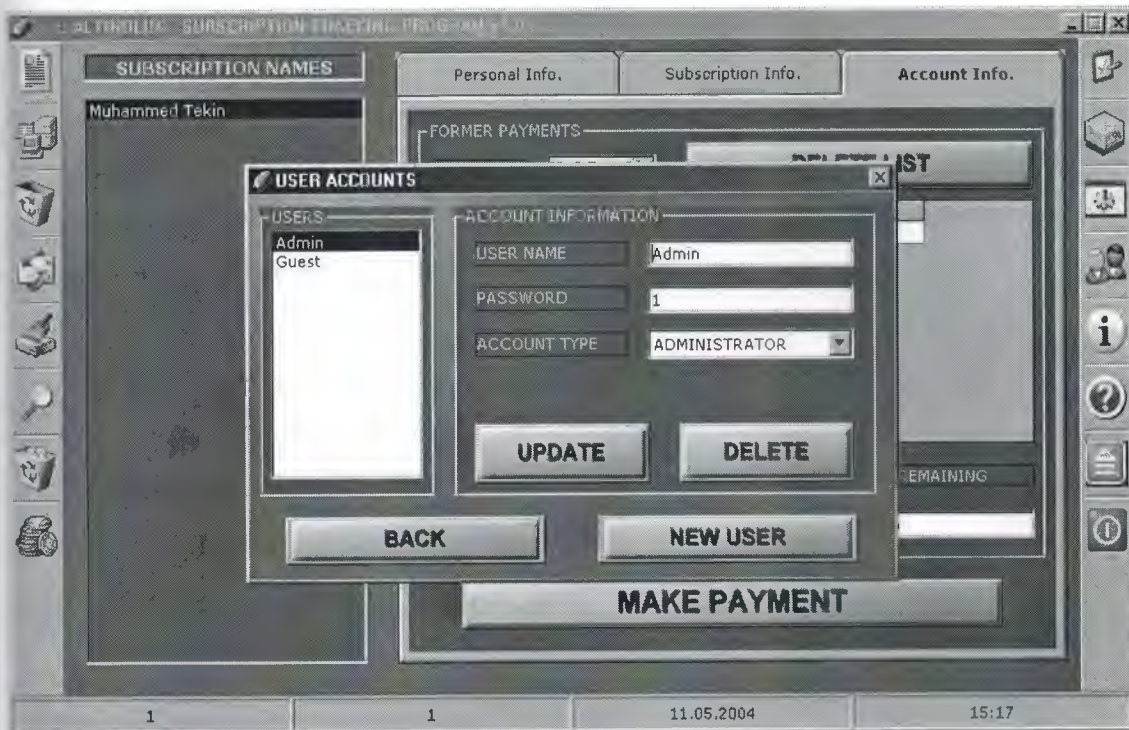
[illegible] SUBSCRIPTION TRACKING PROGRAM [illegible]

SUBSCRIPTION NAMES

Muhammed Tekin

Personal Info.

Subscription Info.

Account Info.

FORMER PAYMENTS

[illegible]IST

USER ACCOUNTS

USERS

Admin
Guest

ACCOUNT INFORMATION

USER NAME

Admin

PASSWORD

1

ACCOUNT TYPE

ADMINISTRATOR

UPDATE

DELETE

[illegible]EMAINING

BACK

NEW USER

MAKE PAYMENT

1

1

11.05.2004

15:17